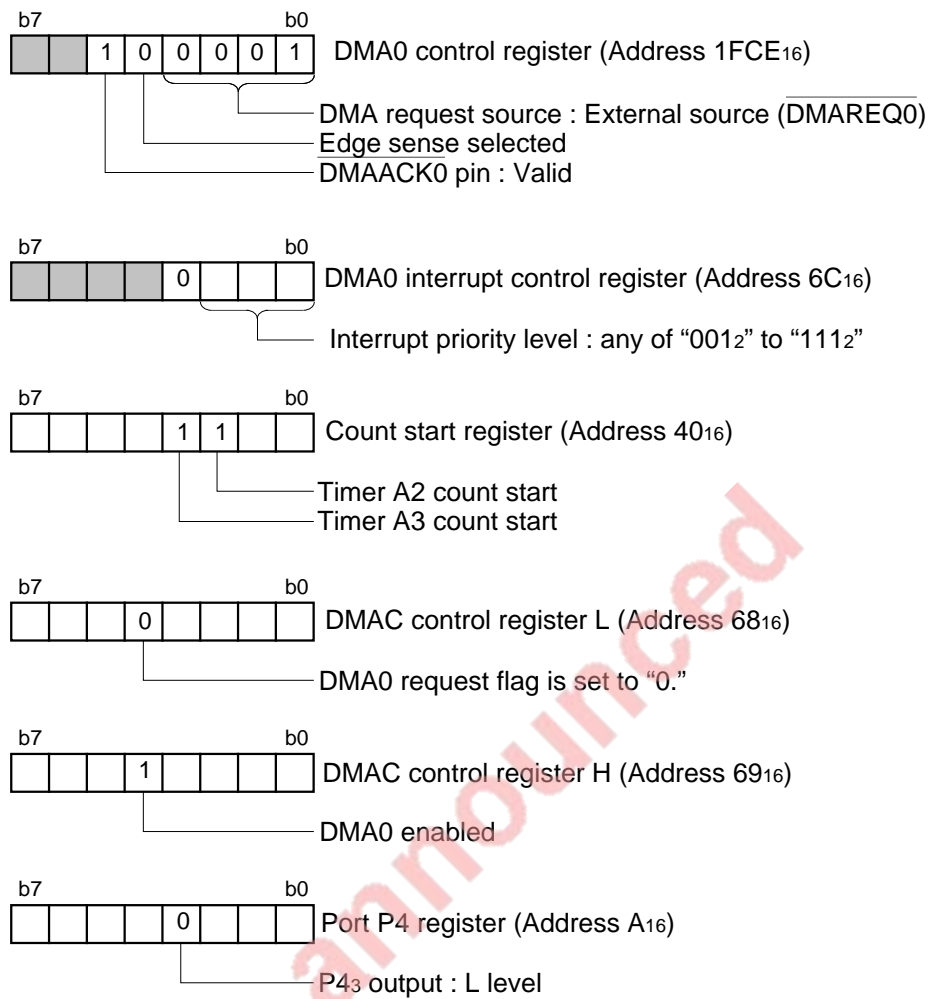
b7 b0

1 0 0 0 0 1

DMA0 control register (Address $1FCE_{16}$)

DMA request source : External source ($\overline{DMAREQ0}$)

Edge sense selected

$\overline{DMAACK0}$ pin : Valid

b7 b0

0

DMA0 interrupt control register (Address $6C_{16}$)

Interrupt priority level : any of "$001_2$" to "$111_2$"

b7 b0

1 1

Count start register (Address $40_{16}$)

Timer A2 count start

Timer A3 count start

b7 b0

0

DMAC control register L (Address $68_{16}$)

DMA0 request flag is set to "0."

b7 b0

1

DMAC control register H (Address $69_{16}$)

DMA0 enabled

b7 b0

0

Port P4 register (Address $A_{16}$)

$P4_3$ output : L level

announced